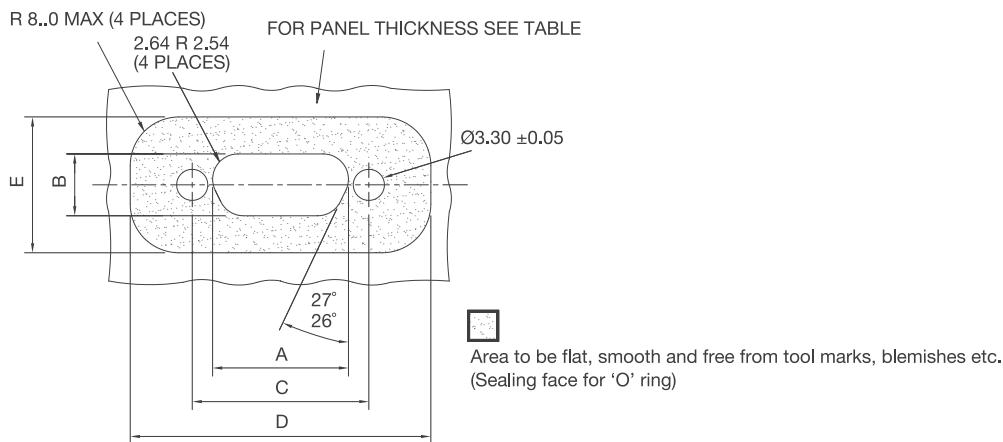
R 8..0 MAX (4 PLACES)

2.64 R 2.54
(4 PLACES)

FOR PANEL THICKNESS SEE TABLE

Ø3.30 ±0.05

E

B

27°
26°

A

C

D

Area to be flat, smooth and free from tool marks, blemishes etc.
(Sealing face for 'O' ring)